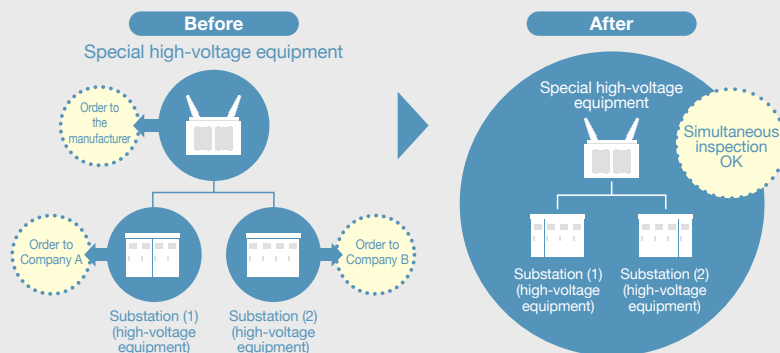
Before

Special high-voltage equipment

Order to the manufacturer

Order to Company A

Order to Company B

Substation (1) (high-voltage equipment)

Substation (2) (high-voltage equipment)

After

Special high-voltage equipment

Simultaneous inspection OK

Substation (1) (high-voltage equipment)

Substation (2) (high-voltage equipment)